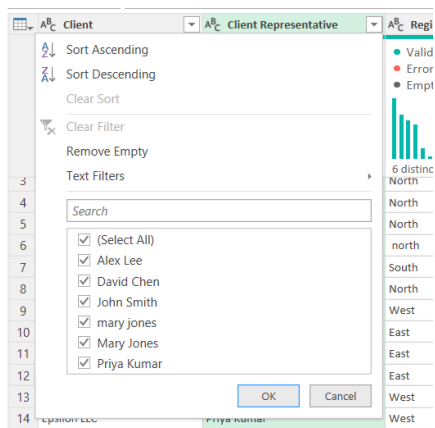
Client | Client Representative | Regi

Sort Ascending
Sort Descending
Clear Sort
Clear Filter
Remove Empty
Text Filters

Search

(Select All)
Alex Lee
David Chen
John Smith
mary jones
Mary Jones
Priya Kumar

OK | Cancel

Valid
Error
Empt

6 distinc

| 3 | North |
|---|---|
| 4 | North |
| 5 | North |
| 6 | north |
| 7 | South |
| 8 | North |
| 9 | West |
| 10 | East |
| 11 | East |
| 12 | East |
| 13 | West |
| 14 | Epsilon LLC | Priya Kumar | West |